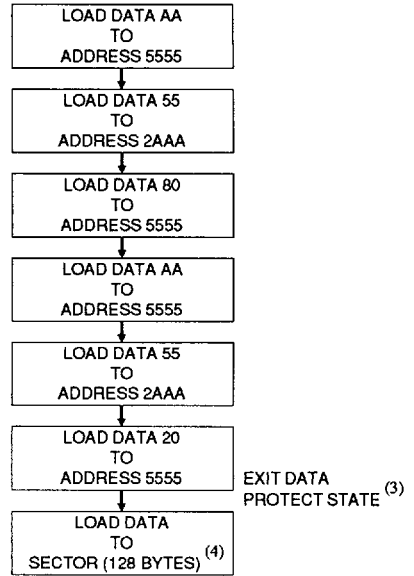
LOAD DATA AA
TO
ADDRESS 5555

LOAD DATA 55
TO
ADDRESS 2AAA

LOAD DATA 80
TO
ADDRESS 5555

LOAD DATA AA
TO
ADDRESS 5555

LOAD DATA 55
TO
ADDRESS 2AAA

LOAD DATA 20
TO
ADDRESS 5555

EXIT DATA PROTECT STATE $^{(3)}$

LOAD DATA
TO
SECTOR (128 BYTES) $^{(4)}$